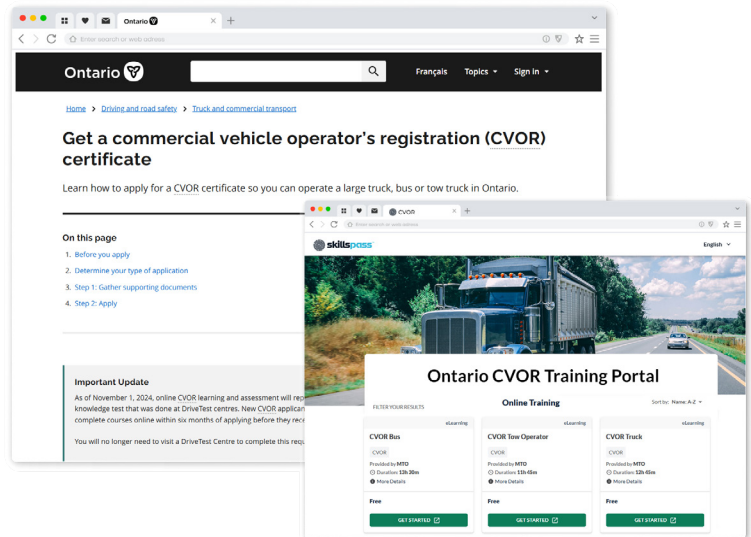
Ontario

Enter search or web address

Ontario

Français Topics Sign in

Home > Driving and road safety > Truck and commercial transport

Get a commercial vehicle operator's registration (CVOR) certificate

Learn how to apply for a CVOR certificate so you can operate a large truck, bus or tow truck in Ontario.

On this page

1. Before you apply
2. Determine your type of application
3. Step 1: Gather supporting documents
4. Step 2: Apply

Important Update

As of November 1, 2024, online CVOR learning and assessment will rep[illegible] knowledge test that was done at DriveTest centres. New CVOR applican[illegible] complete courses online within six months of applying before they rec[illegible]

You will no longer need to visit a DriveTest Centre to complete this requ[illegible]

CVOR

Enter search or web address

skillspass

English

Ontario CVOR Training Portal

FILTER YOUR RESULTS

Online Training

Sort by: Name: A-Z

eLearning
CVOR Bus
CVOR
Provided by MTO
Duration 13h 20m
More Details
Free
GET STARTED

eLearning
CVOR Tow Operator
CVOR
Provided by MTO
Duration 11h 45m
More Details
Free
GET STARTED

eLearning
CVOR Truck
CVOR
Provided by MTO
Duration 12h 45m
More Details
Free
GET STARTED